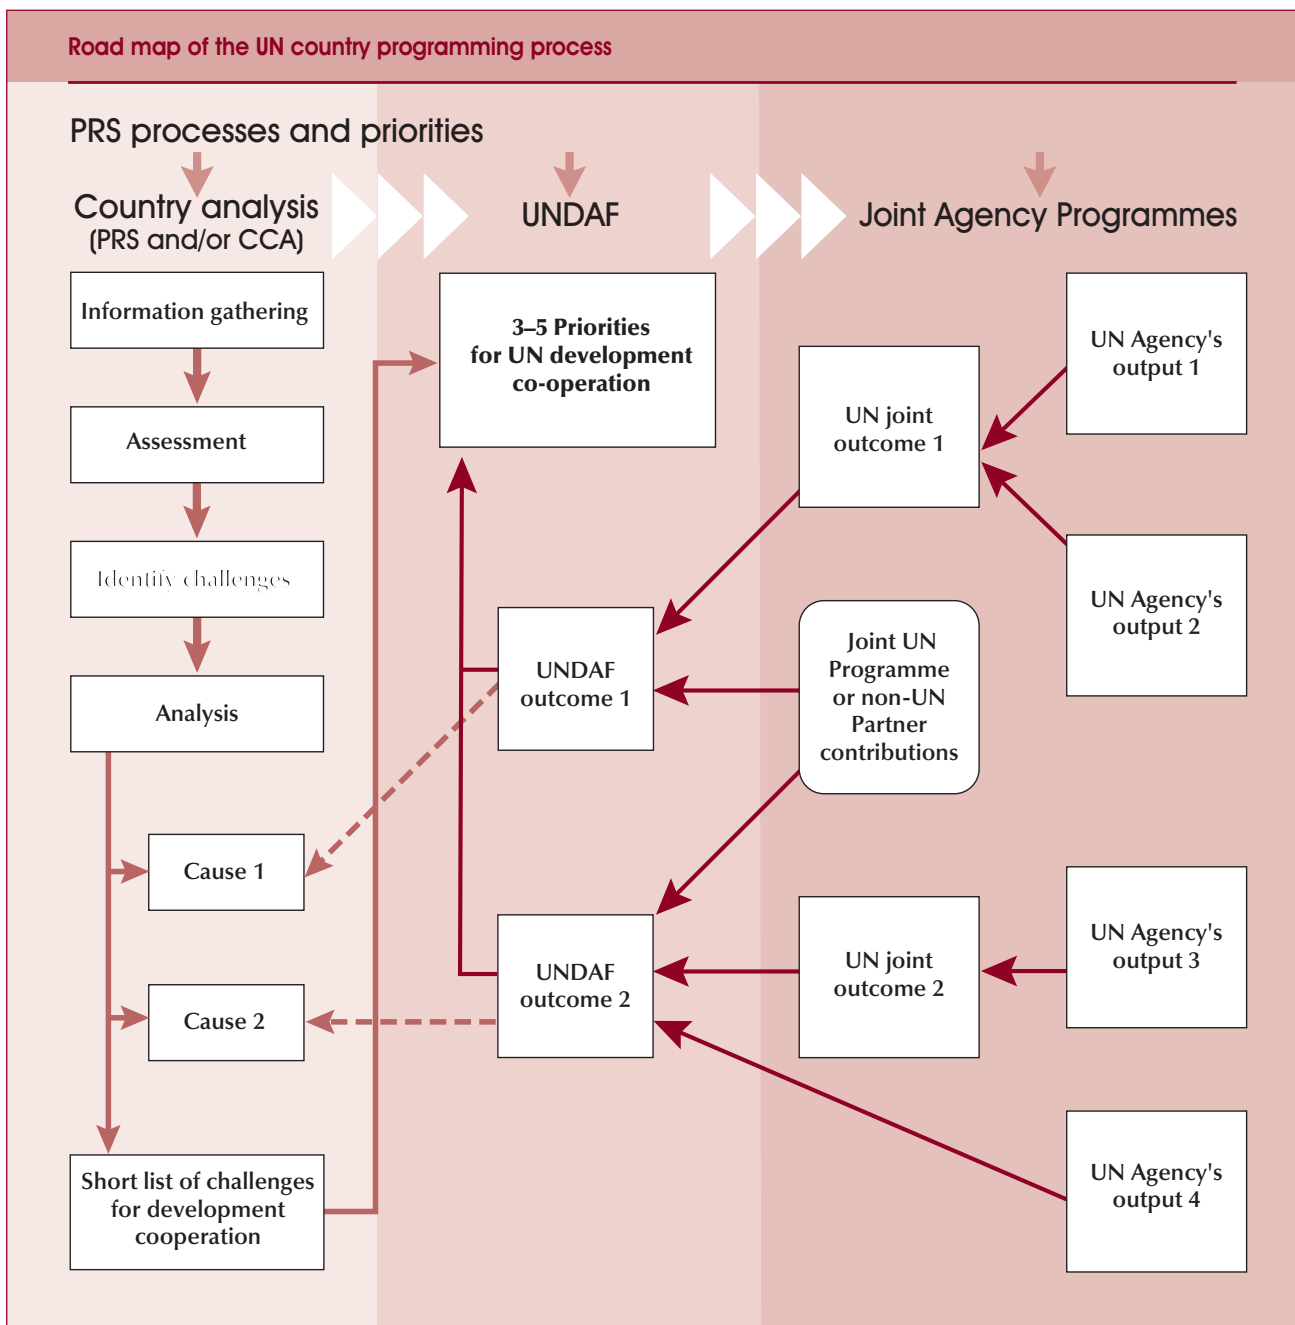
Road map of the UN country programming process

PRS processes and priorities

Country analysis
(PRS and/or CCA)

UNDAF

Joint Agency Programmes

Information gathering

Assessment

Identify challenges

Analysis

Cause 1

Cause 2

Short list of challenges for development cooperation

3–5 Priorities for UN development co-operation

UNDAF outcome 1

UNDAF outcome 2

UN joint outcome 1

Joint UN Programme or non-UN Partner contributions

UN joint outcome 2

UN Agency's output 1

UN Agency's output 2

UN Agency's output 3

UN Agency's output 4